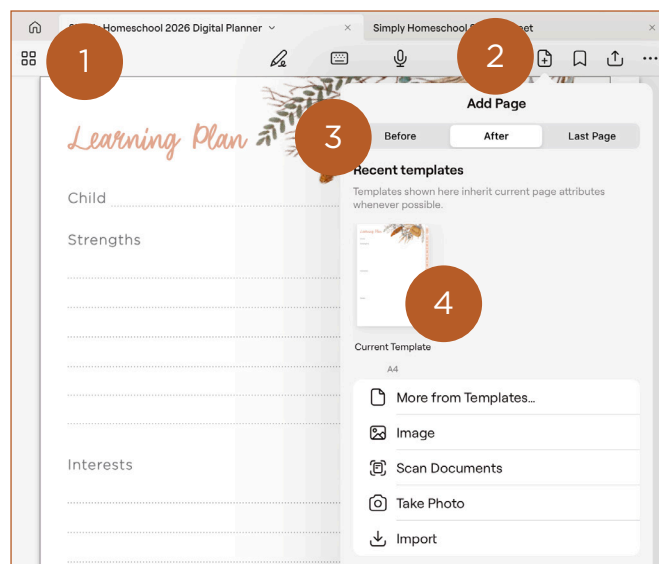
1
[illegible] Homeschool 2026 Digital Planner
Simply Homeschool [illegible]et
2

Learning Plan
Child
Strengths
Interests

Add Page
3
Before
After
Last Page
Recent templates
Templates shown here inherit current page attributes whenever possible.
Learning Plan
4
Current Template
A4
More from Templates...
Image
Scan Documents
Take Photo
Import